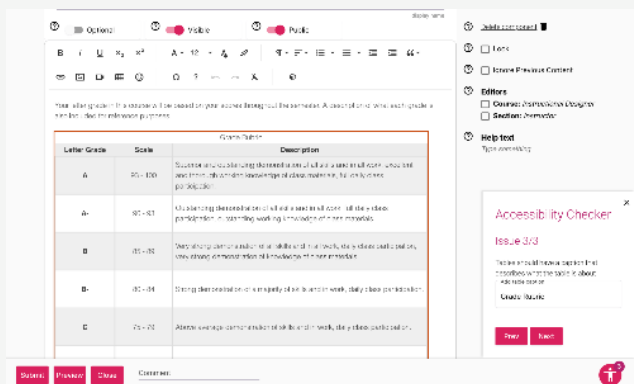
Display name

Optional

Visible

Public

Your letter grade in this course will be based on your scores throughout the semester. A description of what each grade is for and detailed information purposes.

Grade Rubric

| Letter Grade | Scale | Description |
|---|---|---|
| A | 95 - 100 | Superior and outstanding demonstration of all skills and in all work. Excellent and thorough, and in knowledge of class materials, full and active participation. |
| A- | 90 - 94 | Outstanding demonstration of all skills in all work, full class participation, outstanding working knowledge of class materials. |
| B | 85 - 89 | Very strong demonstration of all skills and in all work, daily class participation, very strong demonstration of knowledge of class materials. |
| B- | 80 - 84 | Strong demonstration of a majority of skills and in work, daily class participation. |
| C | 75 - 79 | Above average demonstration of skills and in work, daily class participation. |

Delete component

Lock

Ignore Previous Content

Editors

Course: Instructional Designer

Section: Instructor

Help text

Type something

Accessibility Checker

Issue 3/3

Tables should have a caption that describes what the table is about.

Add table caption

Grade Rubric

Prev

Next

Submit

Preview

Close

Comment

3